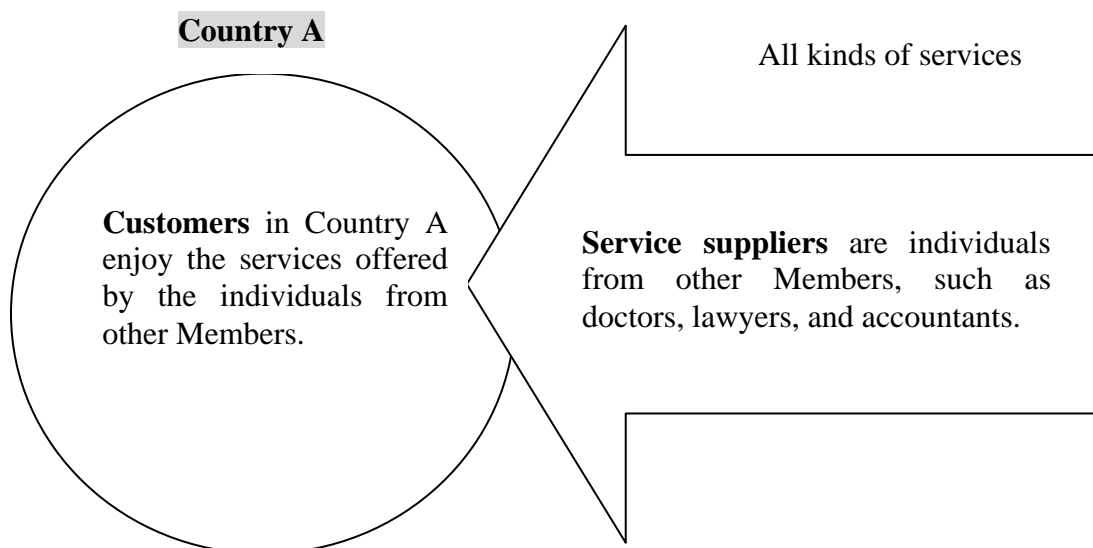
Country A

All kinds of services

Customers in Country A enjoy the services offered by the individuals from other Members.

Service suppliers are individuals from other Members, such as doctors, lawyers, and accountants.